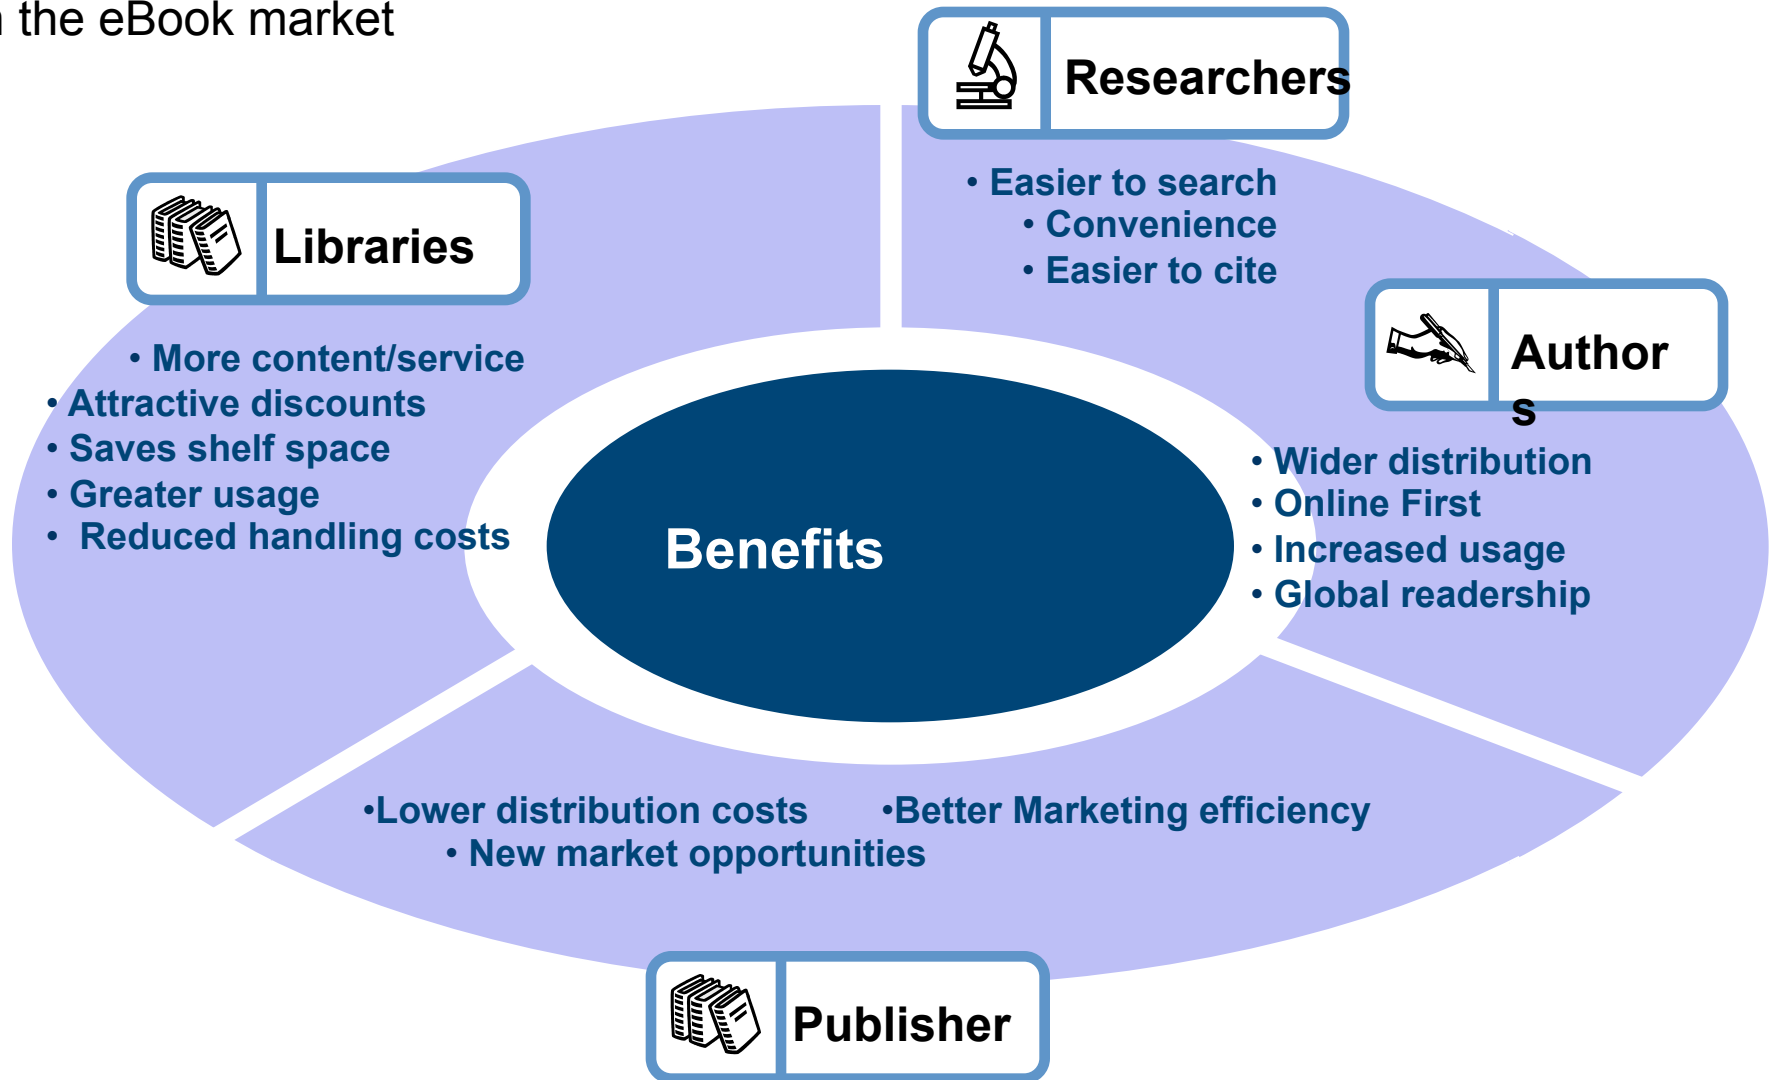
n the eBook market

Researchers

• Easier to search
• Convenience
• Easier to cite

Libraries

• More content/service
• Attractive discounts
• Saves shelf space
• Greater usage
• Reduced handling costs

Authors

• Wider distribution
• Online First
• Increased usage
• Global readership

Benefits

•Lower distribution costs
•Better Marketing efficiency
• New market opportunities

Publisher